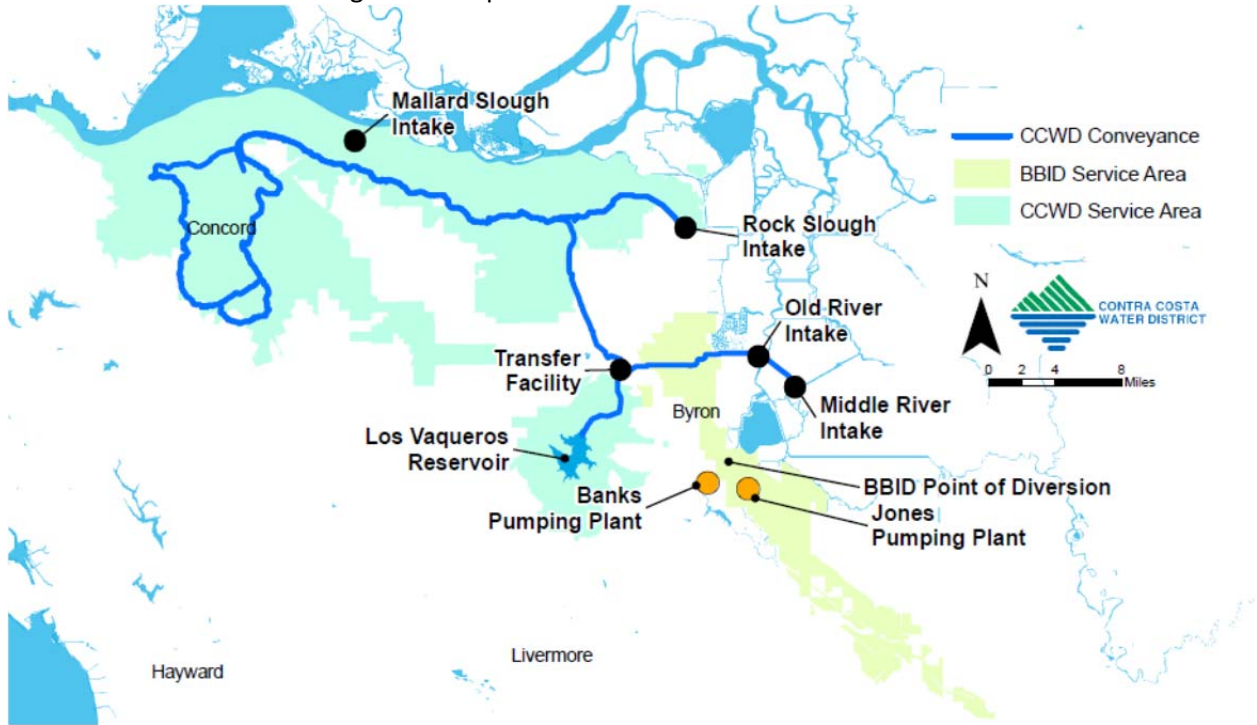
Mallard Slough Intake

CCWD Conveyance
BBID Service Area
CCWD Service Area

Concord

Rock Slough Intake

N

CONTRA COSTA WATER DISTRICT

0 2 4 8 Miles

Old River Intake

Transfer Facility

Middle River Intake

Byron

Los Vaqueros Reservoir

BBID Point of Diversion

Banks Pumping Plant

Jones Pumping Plant

Hayward

Livermore